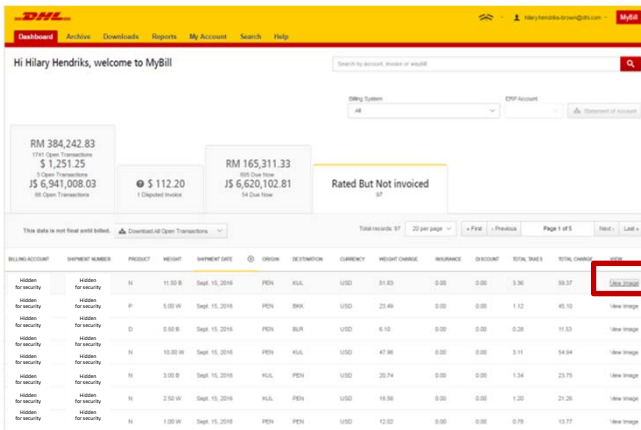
DHL

hilary.hendriks-brown@dhl.com MyBill

Dashboard Archive Downloads Reports My Account Search Help

Hi Hilary Hendriks, welcome to MyBill

Search by account, invoice or waybill

Billing System
All

ERP Account

Statement of Account

RM 384,242.83
1741 Open Transactions
$ 1,251.25
3 Open Transactions
J$ 6,941,008.03
66 Open Transactions

$ 112.20
1 Disputed Invoice

RM 165,311.33
695 Due Now
J$ 6,620,102.81
54 Due Now

Rated But Not invoiced
97

This data is not final until billed. Download All Open Transactions

Total records: 97 20 per page « First ‹ Previous Page 1 of 5 Next › Last »

| BILLING ACCOUNT | SHIPMENT NUMBER | PRODUCT | WEIGHT | SHIPMENT DATE | ORIGIN | DESTINATION | CURRENCY | WEIGHT CHARGE | INSURANCE | DISCOUNT | TOTAL TAXES | TOTAL CHARGE | VIEW |
|---|---|---|---|---|---|---|---|---|---|---|---|---|---|
| Hidden for security | Hidden for security | N | 11.50 B | Sept. 15, 2016 | PEN | KUL | USD | 31.83 | 0.00 | 0.00 | 3.36 | 59.37 | View Image |
| Hidden for security | Hidden for security | P | 5.00 W | Sept. 15, 2016 | PEN | BKK | USD | 23.49 | 0.00 | 0.00 | 1.12 | 45.10 | View Image |
| Hidden for security | Hidden for security | D | 0.50 B | Sept. 15, 2016 | PEN | BLR | USD | 6.10 | 0.00 | 0.00 | 0.28 | 11.53 | View Image |
| Hidden for security | Hidden for security | N | 10.00 W | Sept. 15, 2016 | PEN | KUL | USD | 47.96 | 0.00 | 0.00 | 3.11 | 54.94 | View Image |
| Hidden for security | Hidden for security | N | 3.00 B | Sept. 15, 2016 | KUL | PEN | USD | 20.74 | 0.00 | 0.00 | 1.34 | 23.75 | View Image |
| Hidden for security | Hidden for security | N | 2.50 W | Sept. 15, 2016 | KUL | PEN | USD | 19.56 | 0.00 | 0.00 | 1.20 | 21.26 | View Image |
| Hidden for security | Hidden for security | N | 1.00 W | Sept. 15, 2016 | PEN | PEN | USD | 12.02 | 0.00 | 0.00 | 0.78 | 13.77 | View Image |